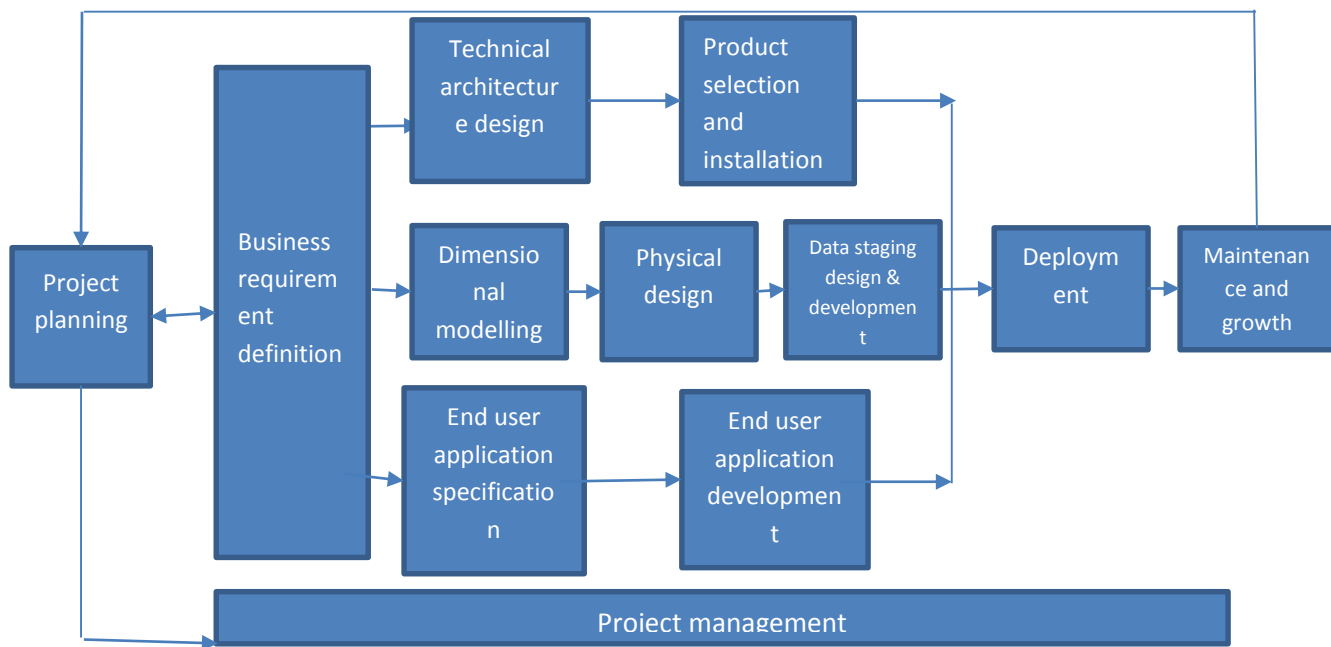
Technical architecture design

Product selection and installation

Business requirement definition

Dimensional modelling

Physical design

Data staging design & development

Deployment

Maintenance and growth

Project planning

End user application specification

End user application development

Project management